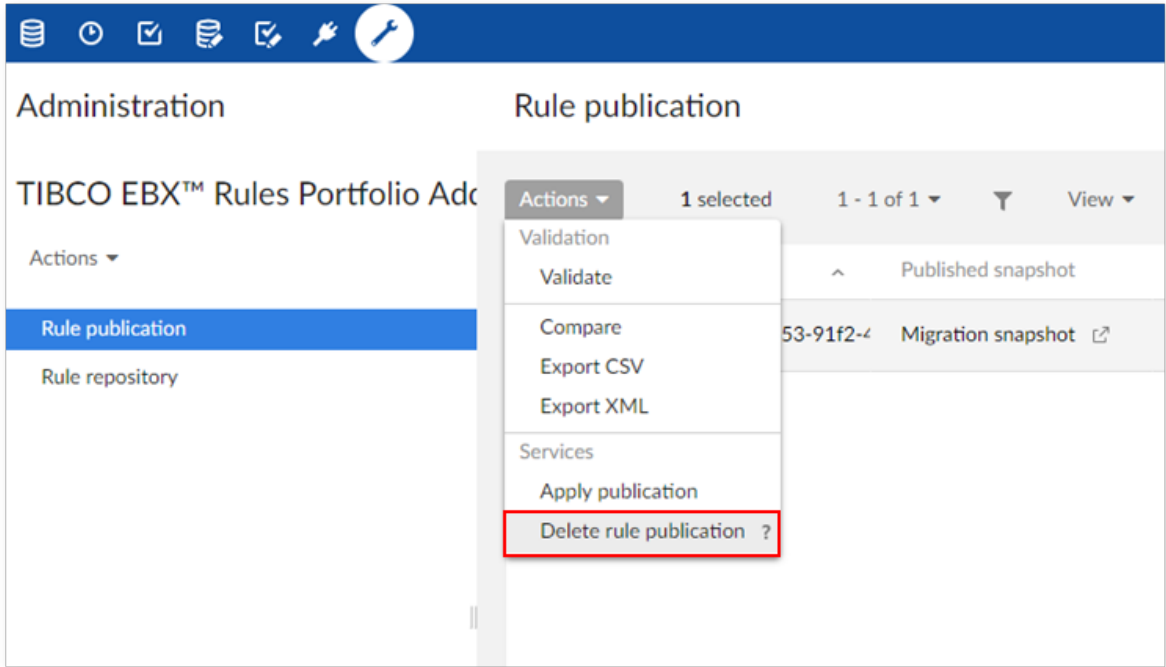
Administration

Rule publication

TIBCO EBX™ Rules Portfolio Adc

Actions

Rule publication

Rule repository

Actions

1 selected

1 - 1 of 1

View

Validation

Validate

Compare

Export CSV

Export XML

Services

Apply publication

Delete rule publication ?

Published snapshot

53-91f2-4

Migration snapshot